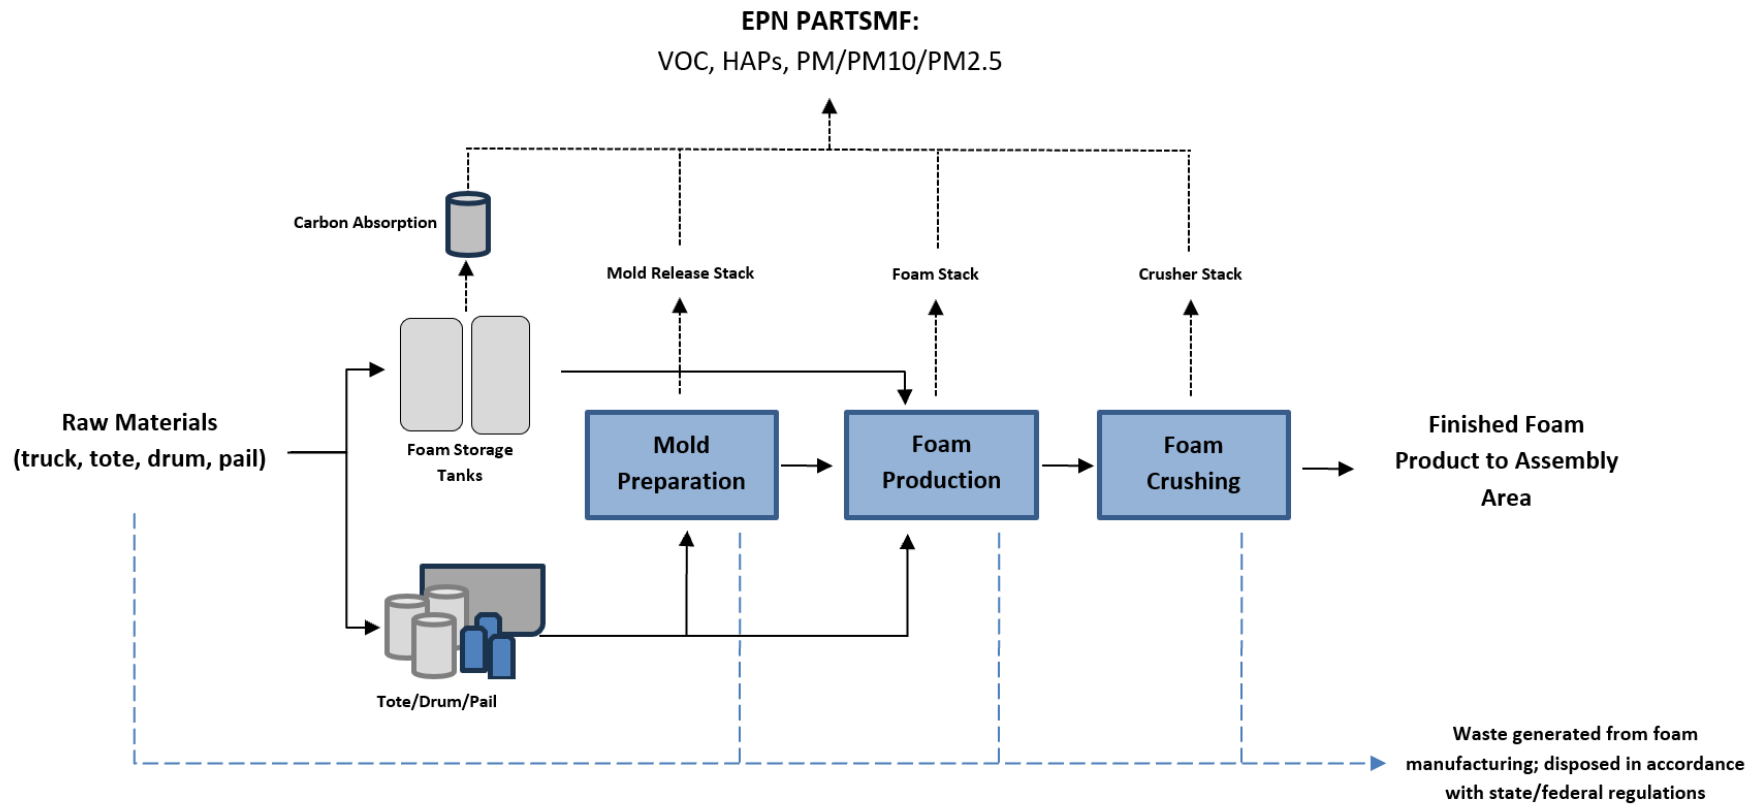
EPN PARTSMF:
VOC, HAPs, PM/PM10/PM2.5

Carbon Absorption

Mold Release Stack

Foam Stack

Crusher Stack

Raw Materials
(truck, tote, drum, pail)

Foam Storage Tanks

Mold Preparation

Foam Production

Foam Crushing

Finished Foam Product to Assembly Area

Tote/Drum/Pail

Waste generated from foam manufacturing; disposed in accordance with state/federal regulations